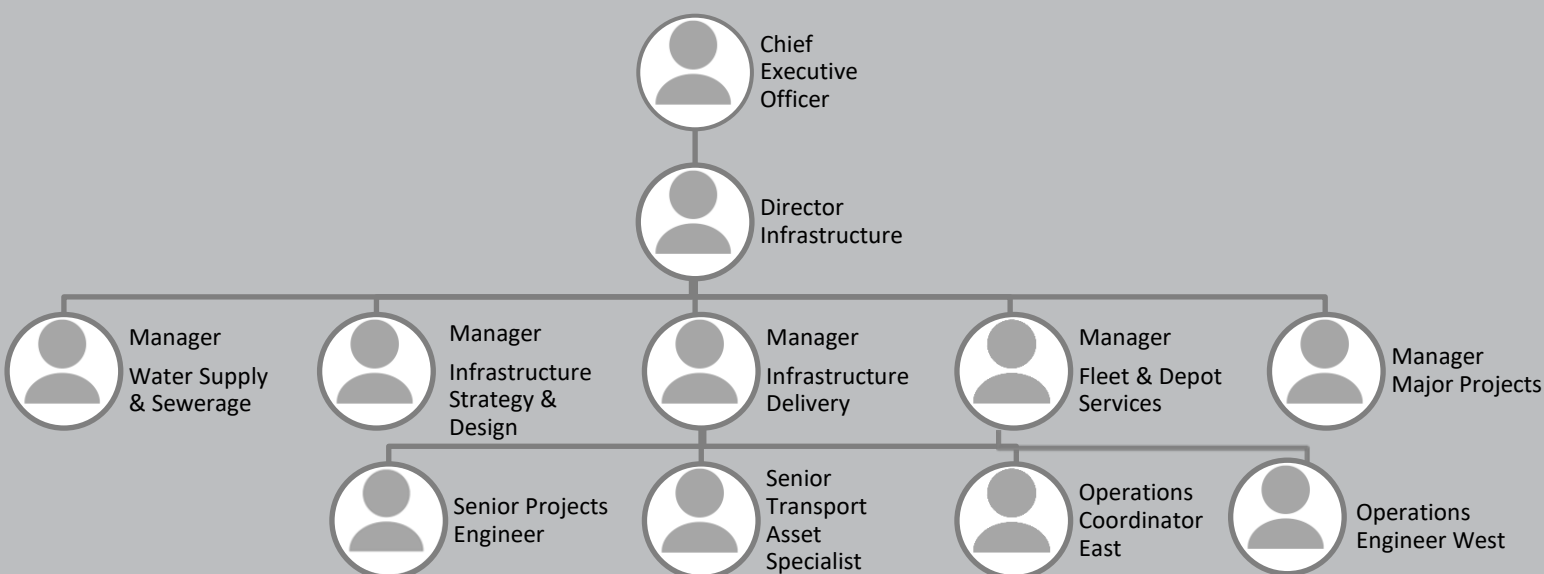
Chief Executive Officer

Director Infrastructure

Manager Water Supply & Sewerage

Manager Infrastructure Strategy & Design

Manager Infrastructure Delivery

Manager Fleet & Depot Services

Manager Major Projects

Senior Projects Engineer

Senior Transport Asset Specialist

Operations Coordinator East

Operations Engineer West